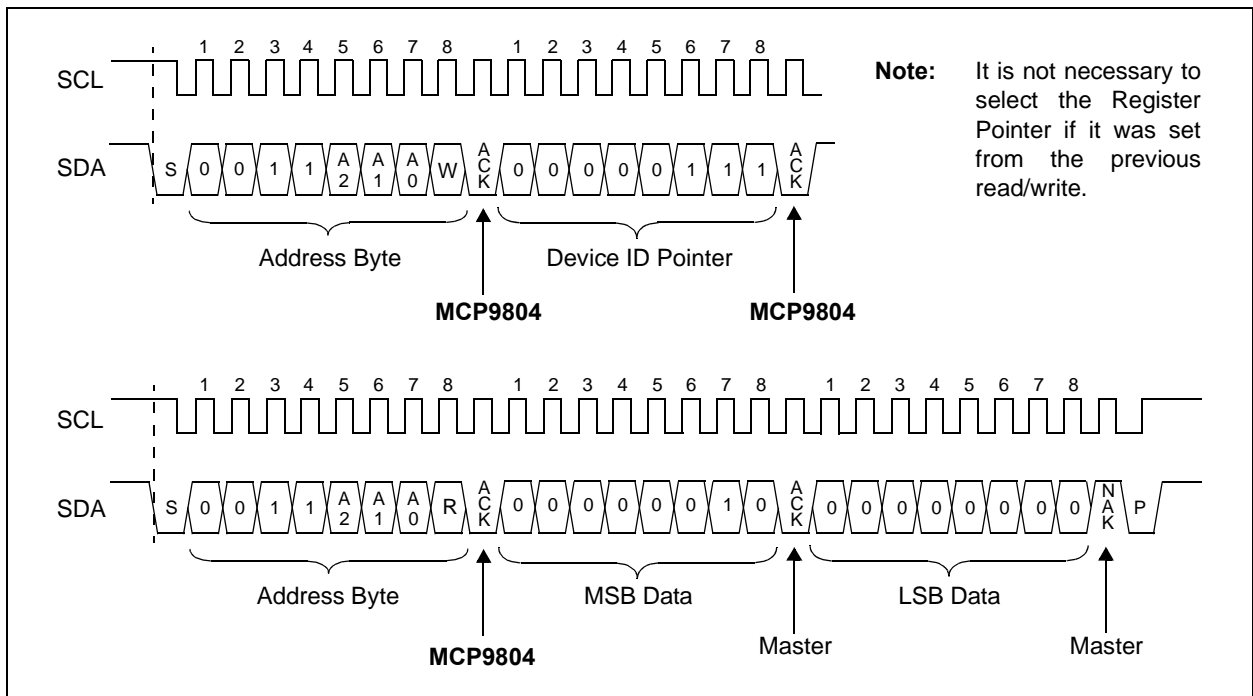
1 2 3 4 5 6 7 8 1 2 3 4 5 6 7 8

SCL

SDA S 0 0 1 1 A2 A1 A0 W ACK 0 0 0 0 0 1 1 1 ACK

Address Byte

Device ID Pointer

MCP9804

MCP9804

**Note:** It is not necessary to select the Register Pointer if it was set from the previous read/write.

1 2 3 4 5 6 7 8 1 2 3 4 5 6 7 8 1 2 3 4 5 6 7 8

SCL

SDA S 0 0 1 1 A2 A1 A0 R ACK 0 0 0 0 0 0 1 0 ACK 0 0 0 0 0 0 0 0 NAK P

Address Byte

MSB Data

LSB Data

MCP9804

Master

Master